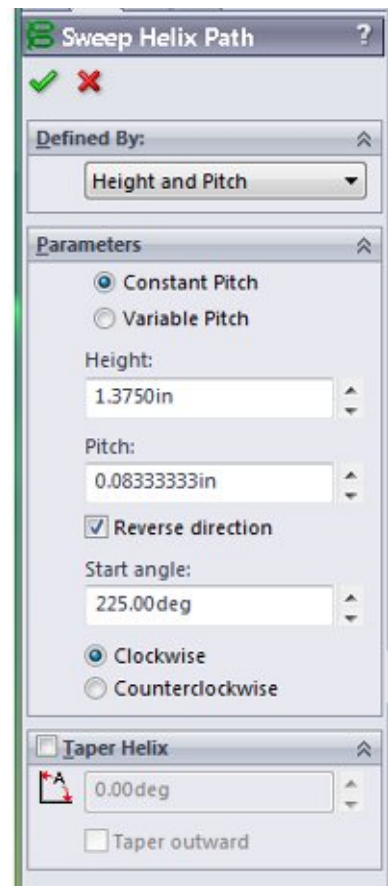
Sweep Helix Path ?

Defined By:

Height and Pitch

Parameters

Constant Pitch

Variable Pitch

Height:

1.3750in

Pitch:

0.08333333in

Reverse direction

Start angle:

225.00deg

Clockwise

Counterclockwise

Taper Helix

0.00deg

Taper outward